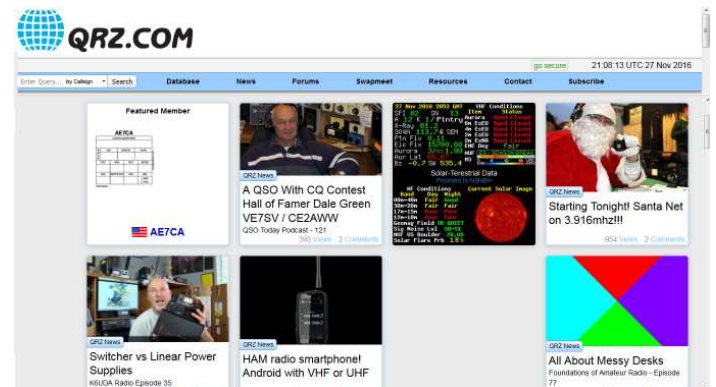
QRZ.COM

go secure 21:08:13 UTC 27 Nov 2016

Enter Query... by Callsign Search Database News Forums Swapmeet Resources Contact Subscribe

Featured Member

AE7CA

AE7CA

QRZ News

A QSO With CQ Contest Hall of Famer Dale Green VE7SV / CE2AWW

QSO Today Podcast - 121

390 Views 2 Comments

27 Nov 2016 2053 GMT

Solar-Terrestrial Data

HF Conditions

Current Solar Image

VHF Conditions

QRZ News

Starting Tonight! Santa Net on 3.916mhz!!!

864 Views 2 Comments

QRZ News

Switcher vs Linear Power Supplies

K6UDA Radio Episode 35

HAM radio smartphone! Android with VHF or UHF

QRZ News

All About Messy Desks

Foundations of Amateur Radio - Episode 77